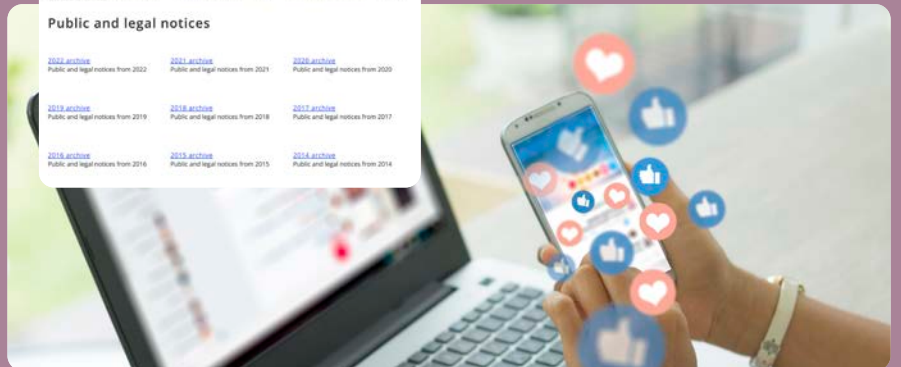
Public and legal notices

2022 archive
Public and legal notices from 2022

2021 archive
Public and legal notices from 2021

2020 archive
Public and legal notices from 2020

2019 archive
Public and legal notices from 2019

2018 archive
Public and legal notices from 2018

2017 archive
Public and legal notices from 2017

2016 archive
Public and legal notices from 2016

2015 archive
Public and legal notices from 2015

2014 archive
Public and legal notices from 2014